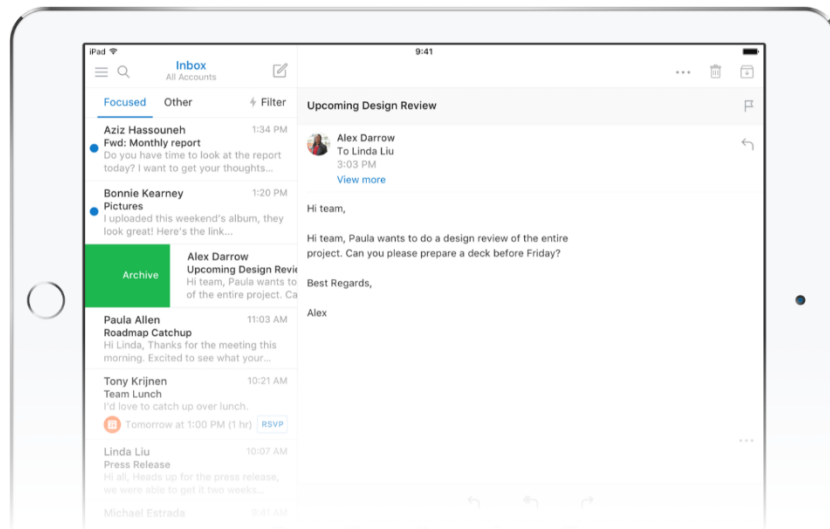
iPad
9:41

Inbox
All Accounts

Focused Other Filter

Aziz Hassouneh 1:34 PM
Fwd: Monthly report
Do you have time to look at the report today? I want to get your thoughts...

Bonnie Kearney 1:20 PM
Pictures
I uploaded this weekend's album, they look great! Here's the link...

Archive
Alex Darrow
Upcoming Design Revie
Hi team, Paula wants to
of the entire project. Ca

Paula Allen 11:03 AM
Roadmap Catchup
Hi Linda, Thanks for the meeting this morning. Excited to see what your...

Tony Krijnen 10:21 AM
Team Lunch
I'd love to catch up over lunch.
Tomorrow at 1:00 PM (1 PM) RSVP

Linda Liu 10:07 AM
Press Release
Hi all, Heads up for the press release, we were able to get it two weeks...

Michael Estrada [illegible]

Upcoming Design Review

Alex Darrow
To Linda Liu
3:03 PM
View more

Hi team,

Hi team, Paula wants to do a design review of the entire project. Can you please prepare a deck before Friday?

Best Regards,

Alex